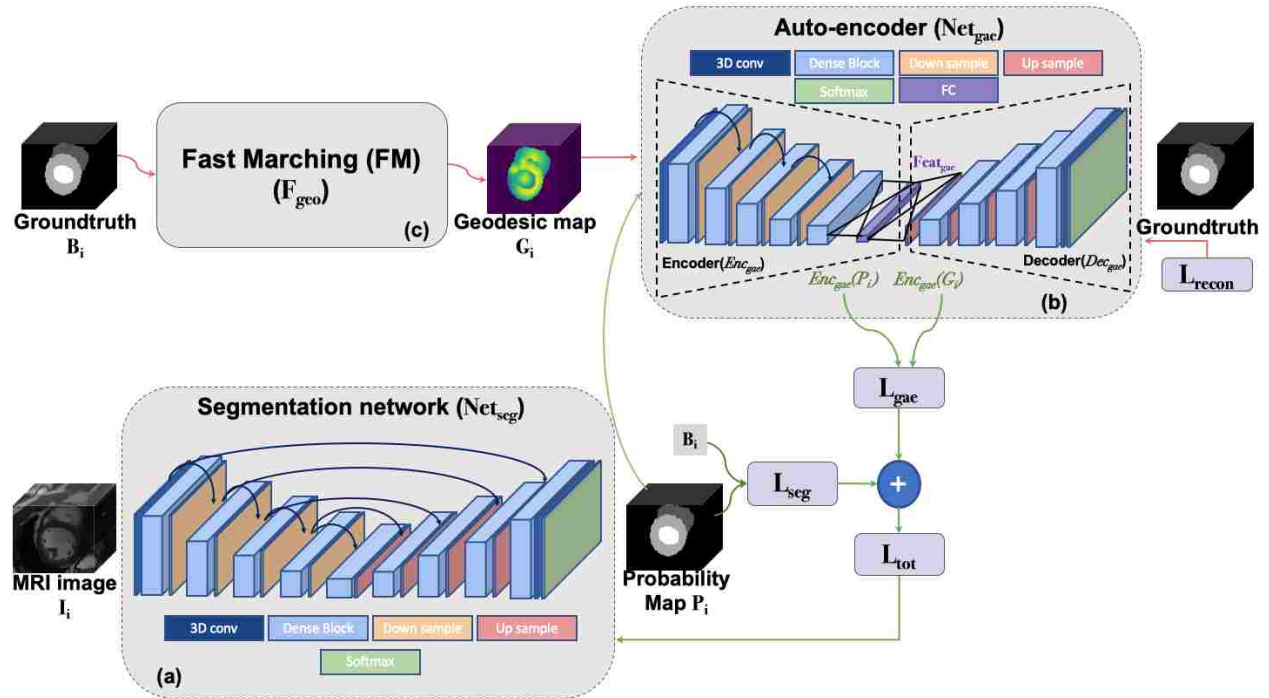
Auto-encoder ($Net_{gae}$)

3D conv
Dense Block
Down sample
Up sample
Softmax
FC

Groundtruth
$B_i$

Fast Marching (FM)
($F_{geo}$)
(c)

Geodesic map
$G_i$

$Feat_{gae}$

Encoder($Enc_{gae}$)
Decoder($Dec_{gae}$)
$Enc_{gae}(P_i)$
$Enc_{gae}(G_i)$
(b)

Groundtruth
$L_{recon}$

$L_{gae}$

Segmentation network ($Net_{seg}$)

$B_i$
$L_{seg}$
+
$L_{tot}$

MRI image
$I_i$

Probability Map $P_i$

3D conv
Dense Block
Down sample
Up sample
Softmax
(a)